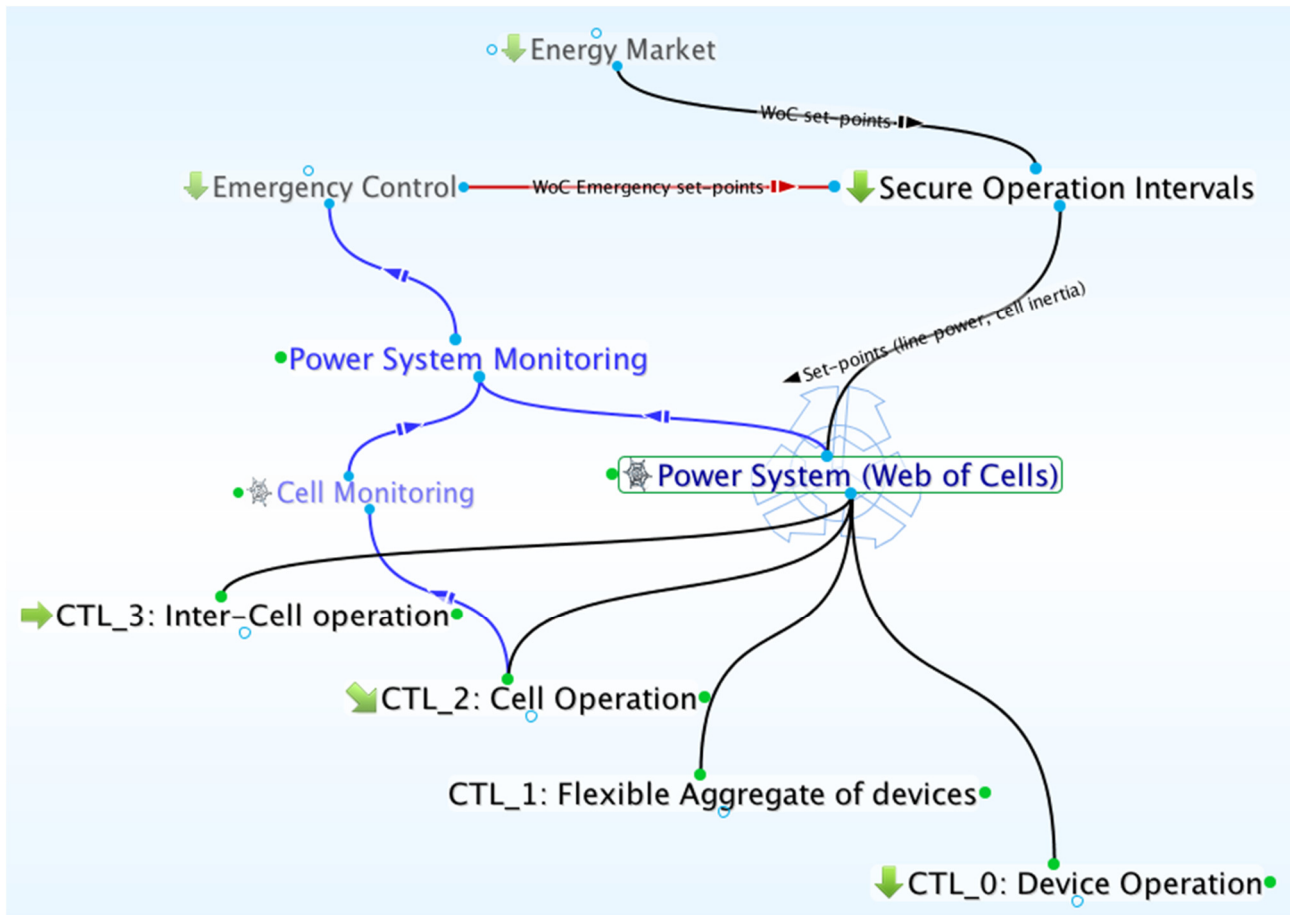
Energy Market

WoC set-points

Emergency Control

WoC Emergency set-points

Secure Operation Intervals

Set-points (line power, cell inertia)

Power System Monitoring

Power System (Web of Cells)

Cell Monitoring

CTL_3: Inter-Cell operation

CTL_2: Cell Operation

CTL_1: Flexible Aggregate of devices

CTL_0: Device Operation